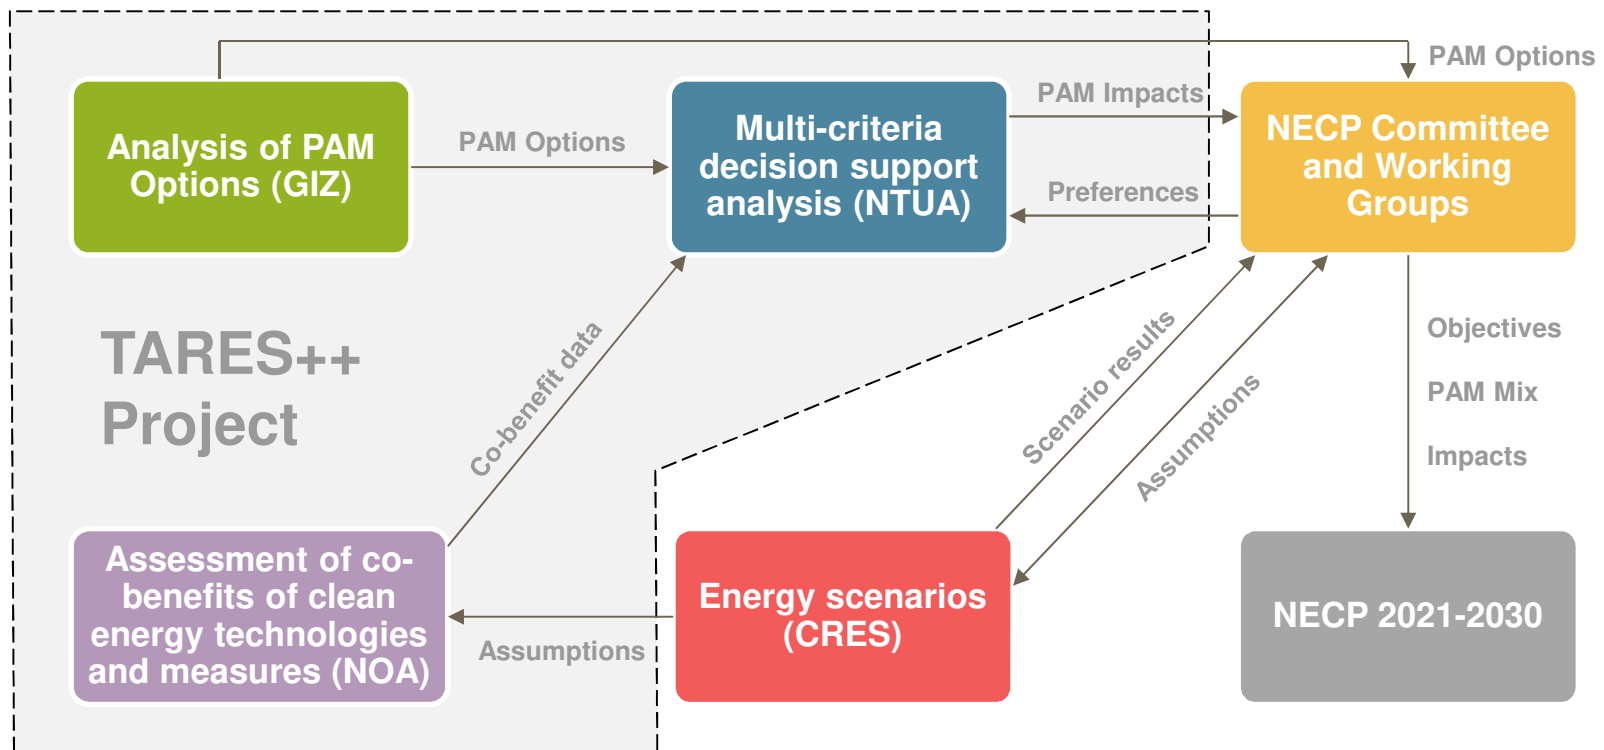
PAM Options

Analysis of PAM Options (GIZ)

PAM Options

Multi-criteria decision support analysis (NTUA)

PAM Impacts

Preferences

NECP Committee and Working Groups

TARES++ Project

Co-benefit data

Scenario results

Assumptions

Objectives

PAM Mix

Impacts

Assessment of co-benefits of clean energy technologies and measures (NOA)

Assumptions

Energy scenarios (CRES)

NECP 2021-2030